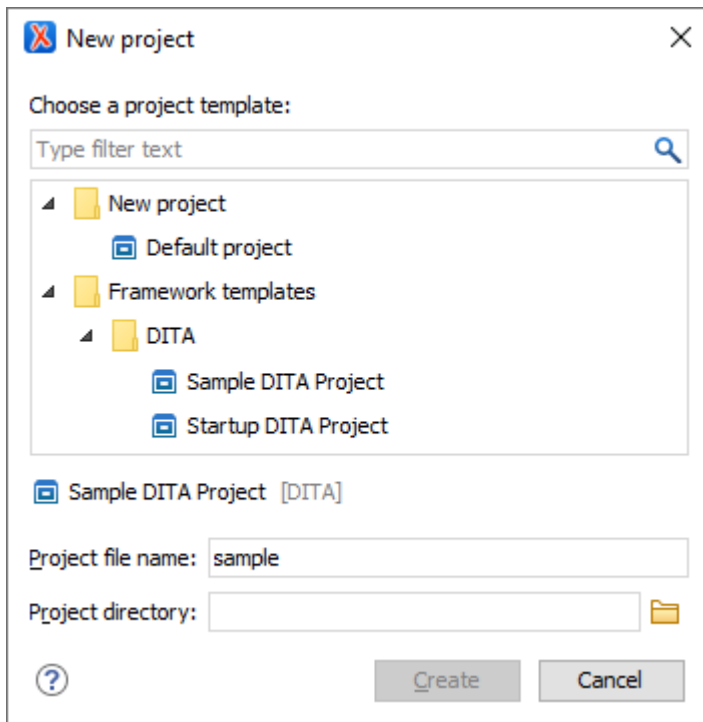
New project

Choose a project template:

Type filter text

New project
Default project
Framework templates
DITA
Sample DITA Project
Startup DITA Project

Sample DITA Project [DITA]

Project file name: sample

Project directory:

?

Create

Cancel